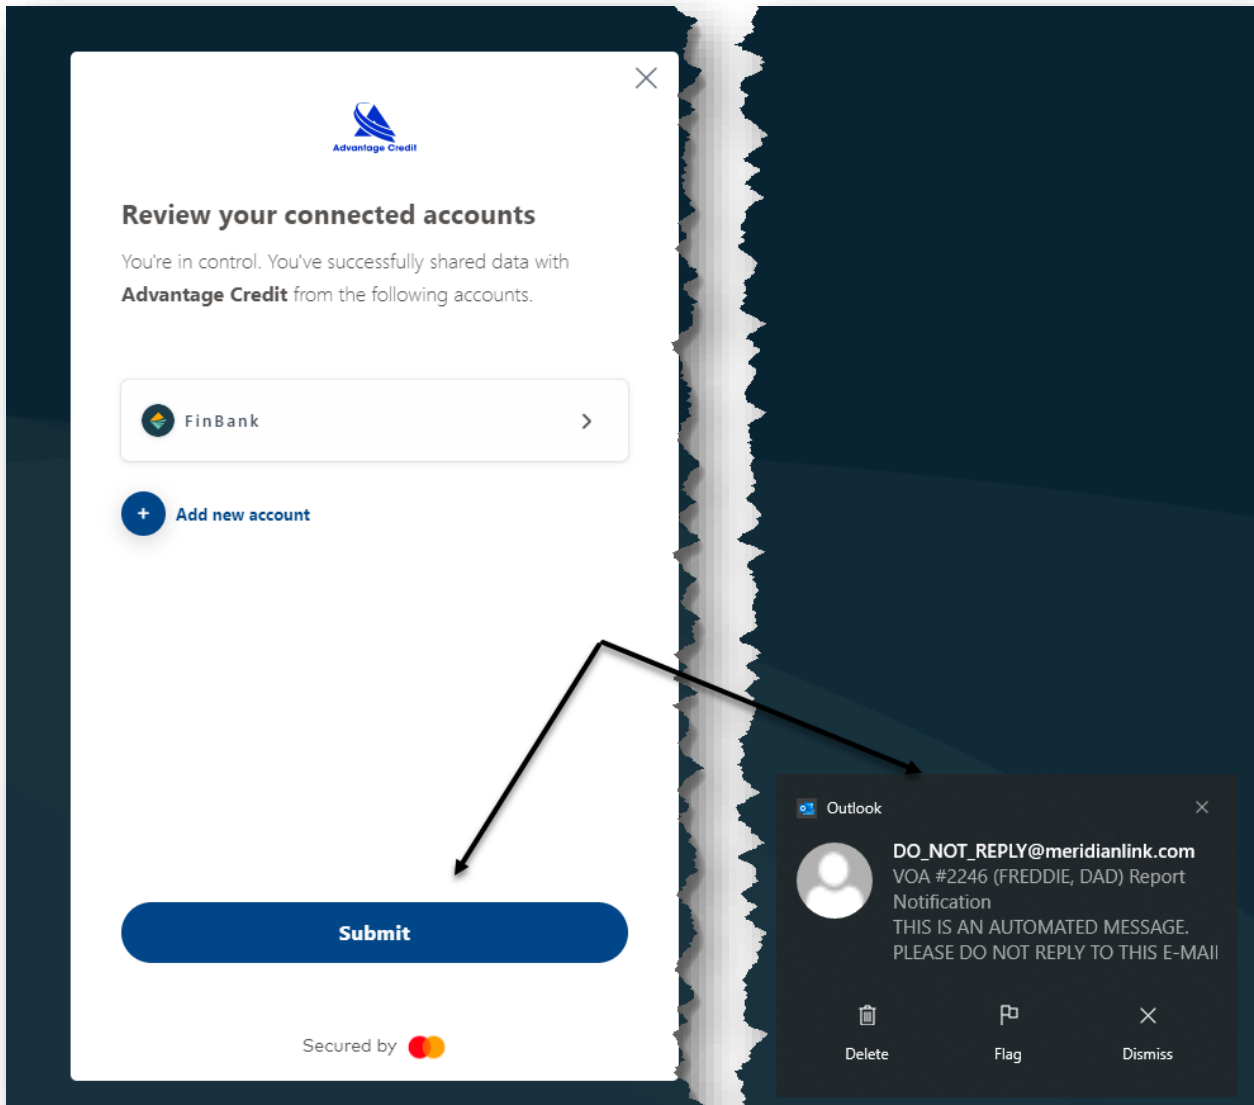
Advantage Credit

Review your connected accounts

You're in control. You've successfully shared data with **Advantage Credit** from the following accounts.

FinBank

Add new account

Submit

Secured by

Outlook

DO_NOT_REPLY@meridianlink.com
VOA #2246 (FREDDIE, DAD) Report Notification
THIS IS AN AUTOMATED MESSAGE. PLEASE DO NOT REPLY TO THIS E-MAII

Delete
Flag
Dismiss